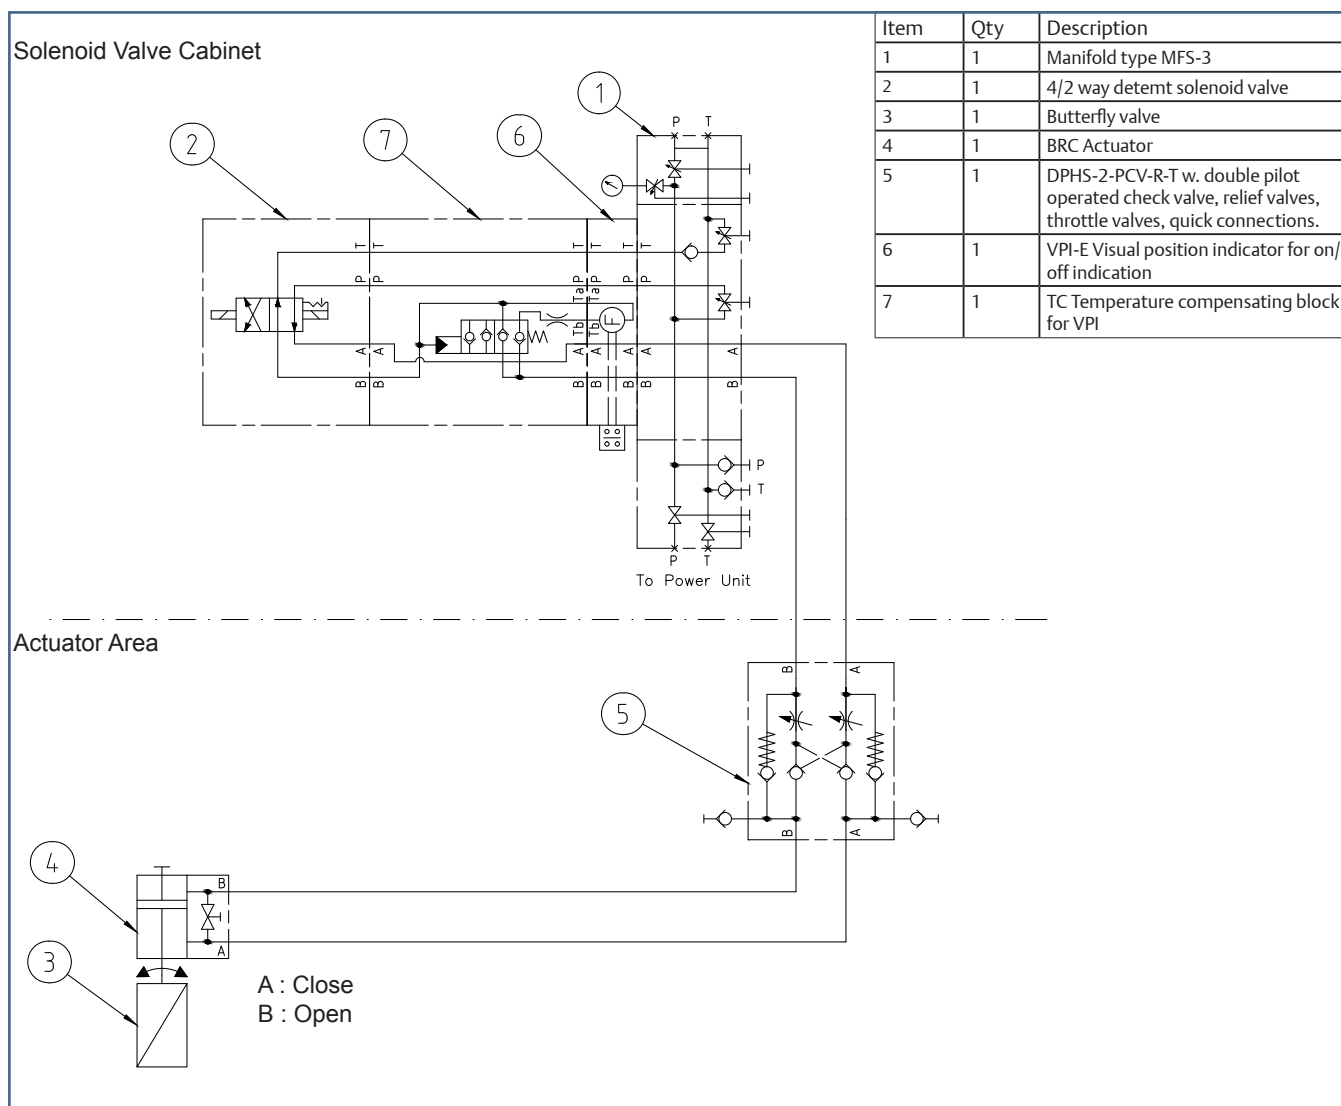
Solenoid Valve Cabinet

| Item | Qty | Description |
|---|---|---|
| 1 | 1 | Manifold type MFS-3 |
| 2 | 1 | 4/2 way detemt solenoid valve |
| 3 | 1 | Butterfly valve |
| 4 | 1 | BRC Actuator |
| 5 | 1 | DPHS-2-PCV-R-T w. double pilot operated check valve, relief valves, throttle valves, quick connections. |
| 6 | 1 | VPI-E Visual position indicator for on/off indication |
| 7 | 1 | TC Temperature compensating block for VPI |

1 2 7 6

P T

T T T T T T

P P P P P P

Ta Ta Tb Tb

A A A A A A A

B B B B B B B

P T

P T

To Power Unit

Actuator Area

5

B A

B A

4

3

B

A

A : Close
B : Open